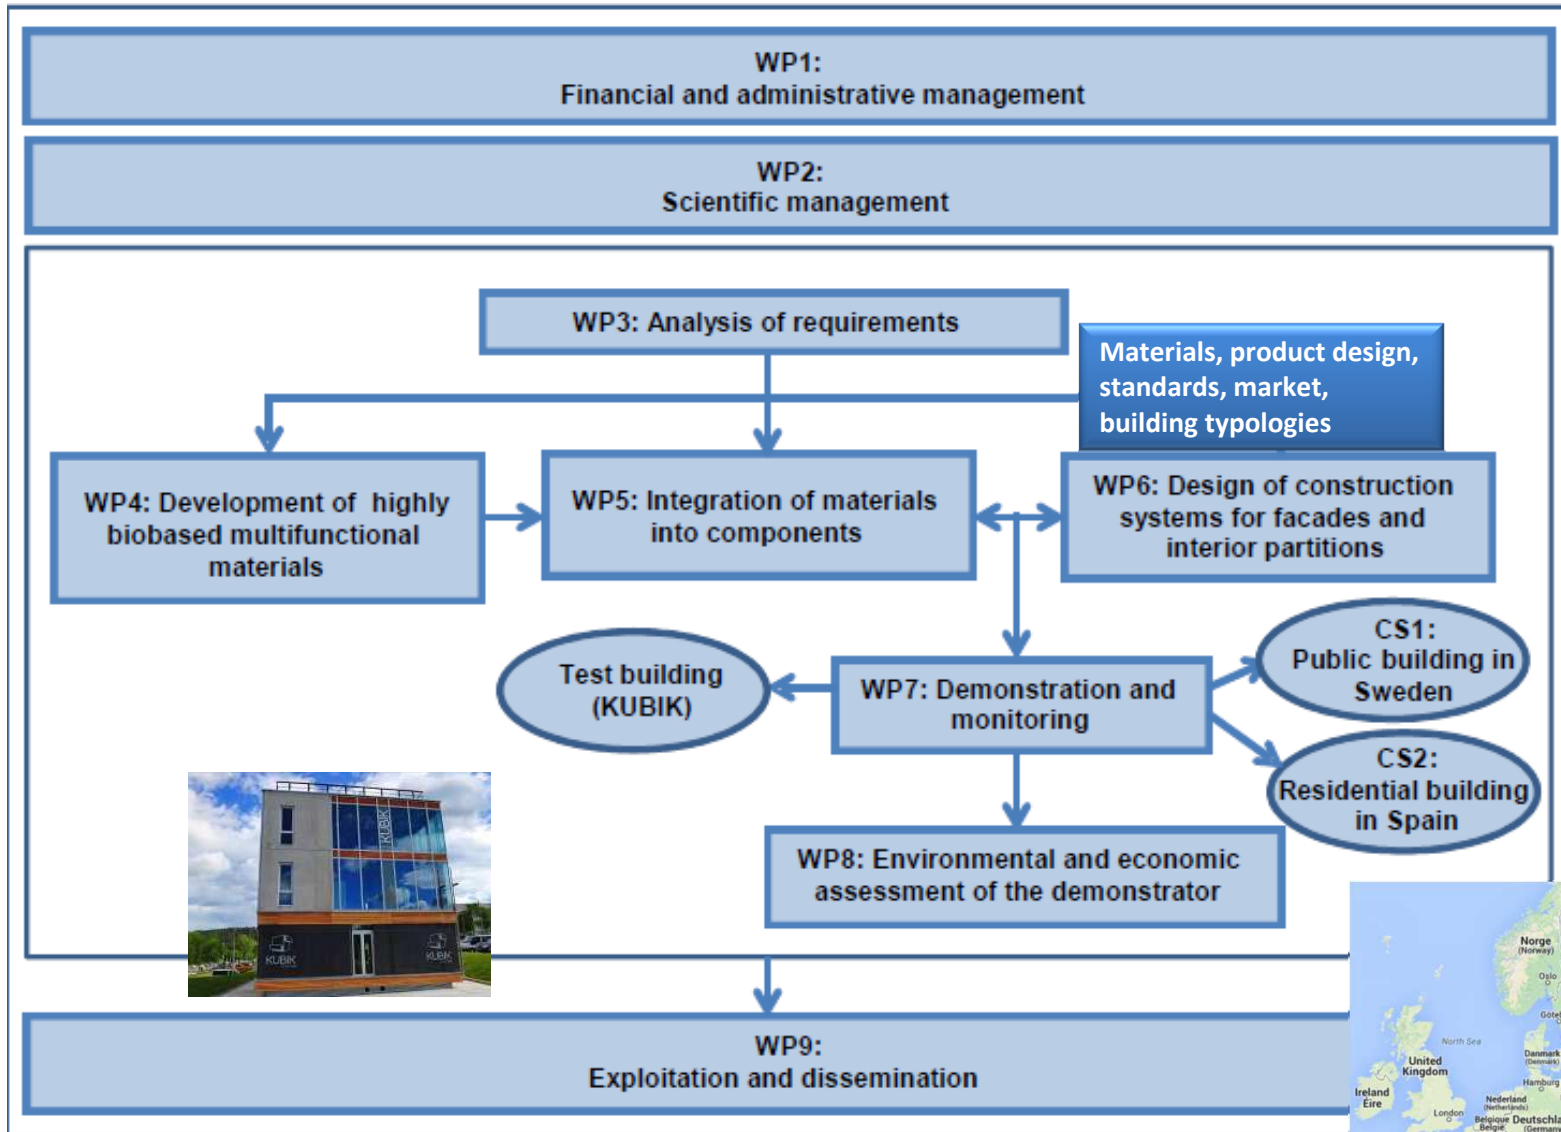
WP1:
Financial and administrative management

WP2:
Scientific management

WP3: Analysis of requirements

Materials, product design, standards, market, building typologies

WP4: Development of highly biobased multifunctional materials

WP5: Integration of materials into components

WP6: Design of construction systems for facades and interior partitions

Test building (KUBIK)

WP7: Demonstration and monitoring

CS1: Public building in Sweden

CS2: Residential building in Spain

WP8: Environmental and economic assessment of the demonstrator

KUBIK

WP9:
Exploitation and dissemination

Norge (Norway)
Oslo
North Sea
United Kingdom
Ireland Éire
Danmark (Denmark)
Hamburg
Nederland (Netherlands)
London
Belgique België
Deutschla (German
Göte